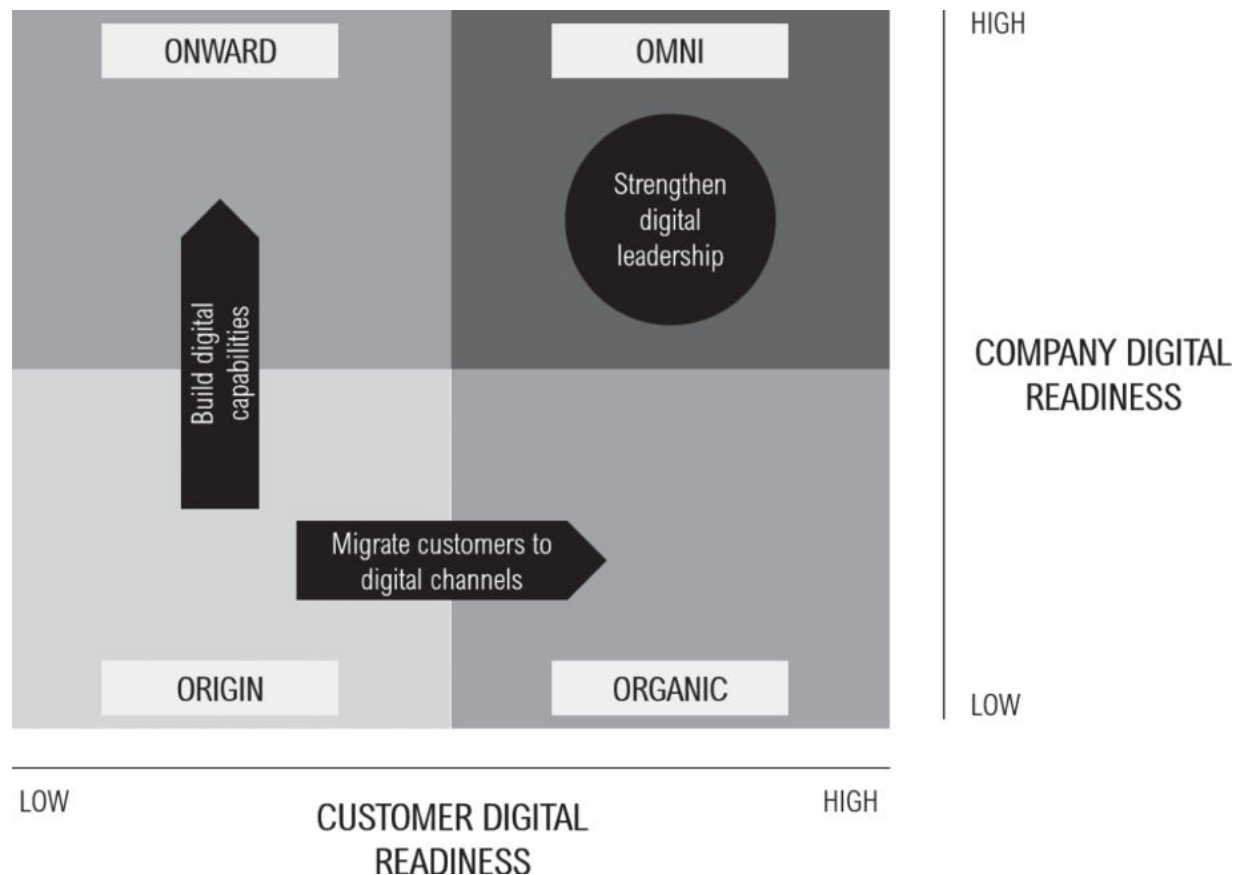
ONWARD

OMNI

Strengthen digital leadership

Build digital capabilities

Migrate customers to digital channels

ORIGIN

ORGANIC

HIGH

COMPANY DIGITAL READINESS

LOW

LOW

CUSTOMER DIGITAL READINESS

HIGH